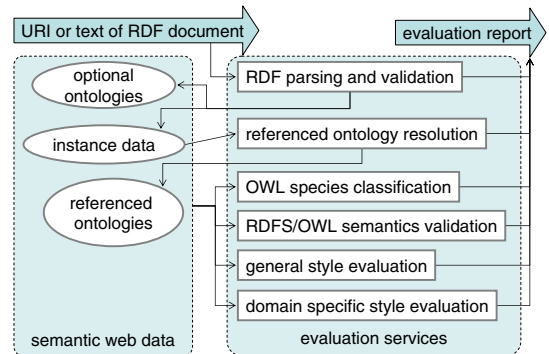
URI or text of RDF document

evaluation report

optional ontologies

instance data

referenced ontologies

semantic web data

RDF parsing and validation

referenced ontology resolution

OWL species classification

RDFS/OWL semantics validation

general style evaluation

domain specific style evaluation

evaluation services